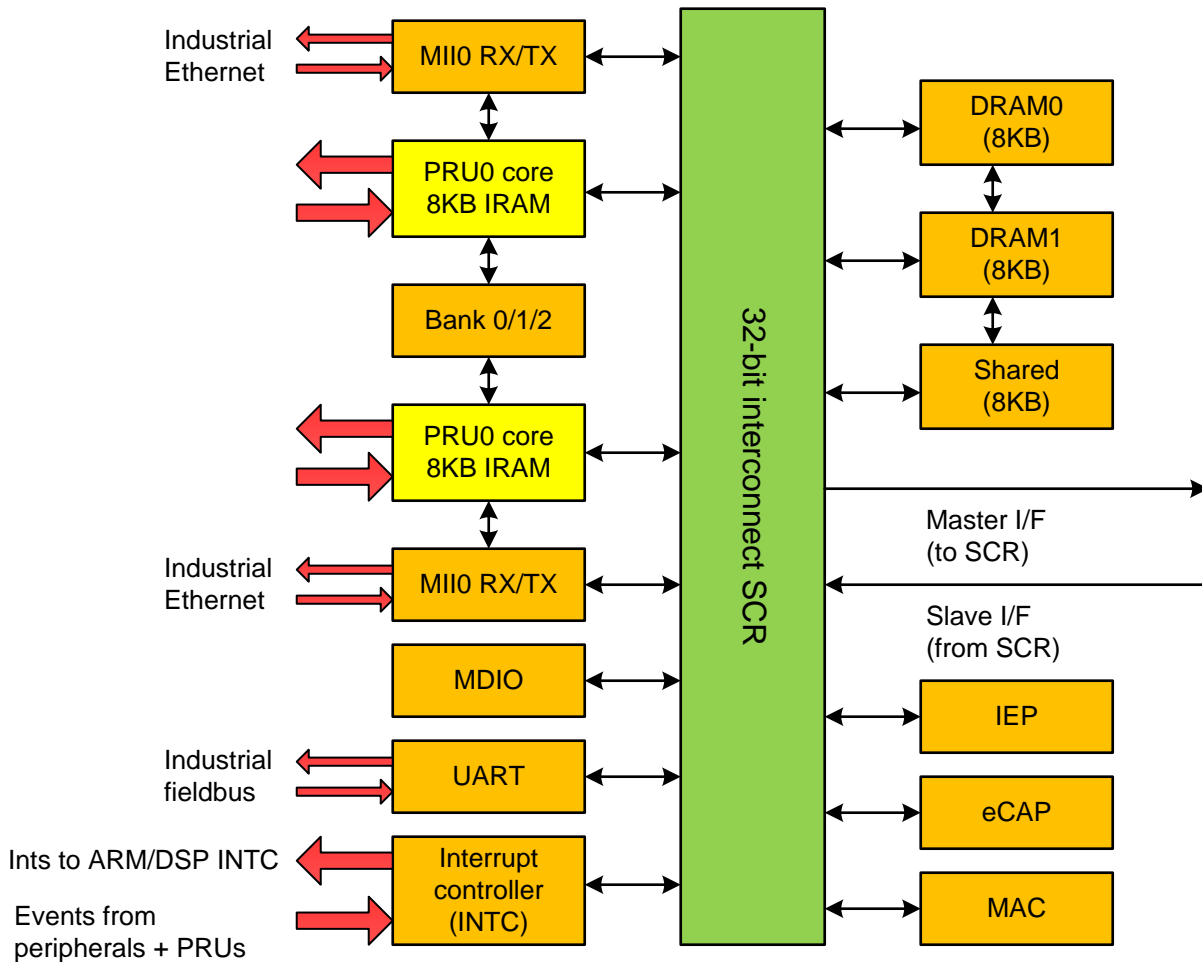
Industrial Ethernet

MII0 RX/TX

PRU0 core
8KB IRAM

Bank 0/1/2

PRU0 core
8KB IRAM

Industrial Ethernet

MII0 RX/TX

MDIO

Industrial fieldbus

UART

Ints to ARM/DSP INTC

Events from peripherals + PRUs

Interrupt controller (INTC)

32-bit interconnect SCR

DRAM0
(8KB)

DRAM1
(8KB)

Shared
(8KB)

Master I/F
(to SCR)

Slave I/F
(from SCR)

IEP

eCAP

MAC